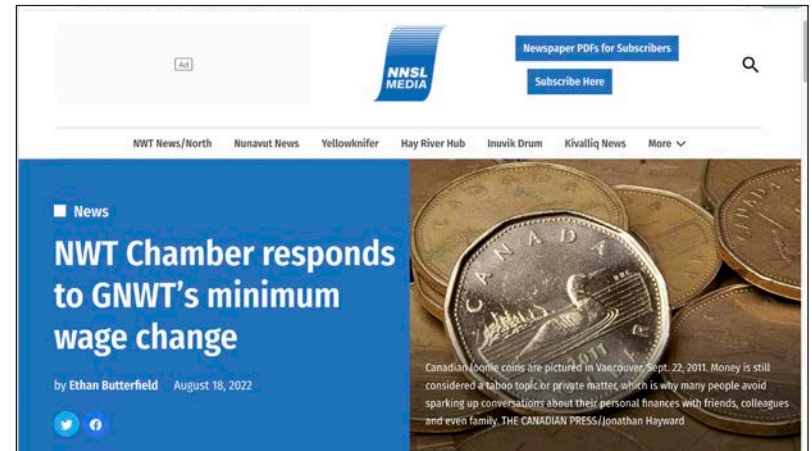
Ad

NNSL MEDIA

Newspaper PDFs for Subscribers

Subscribe Here

NWT News/North Nunavut News Yellowknifer Hay River Hub Inuvik Drum Kivalliq News More

News

NWT Chamber responds to GNWT's minimum wage change

by Ethan Butterfield August 18, 2022

CANADA

2011

Canadian loonie coins are pictured in Vancouver, Sept. 22, 2011. Money is still considered a taboo topic or private matter, which is why many people avoid sparking up conversations about their personal finances with friends, colleagues and even family. THE CANADIAN PRESS/Jonathan Hayward